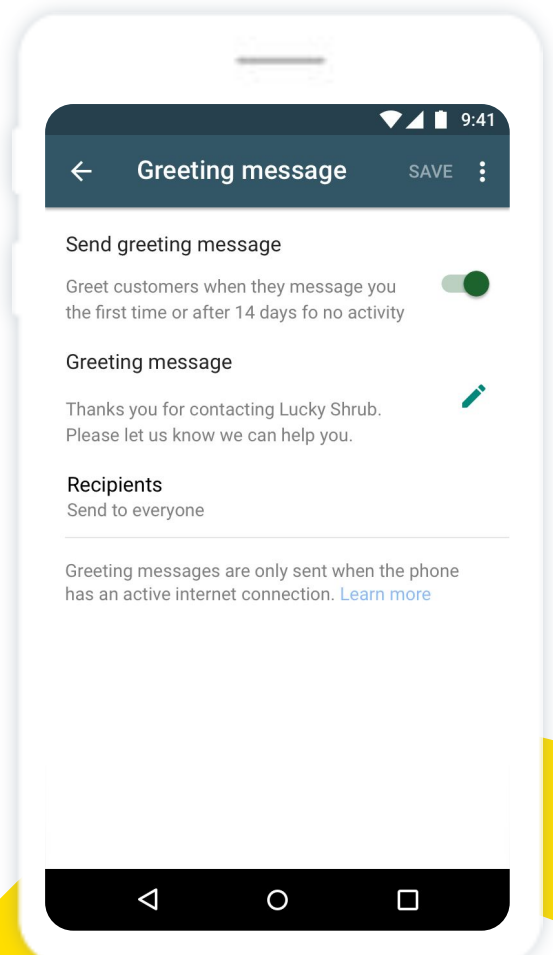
9:41

Greeting message SAVE

Send greeting message

Greet customers when they message you the first time or after 14 days fo no activity

Greeting message

Thanks you for contacting Lucky Shrub. Please let us know we can help you.

Recipients
Send to everyone

Greeting messages are only sent when the phone has an active internet connection. Learn more